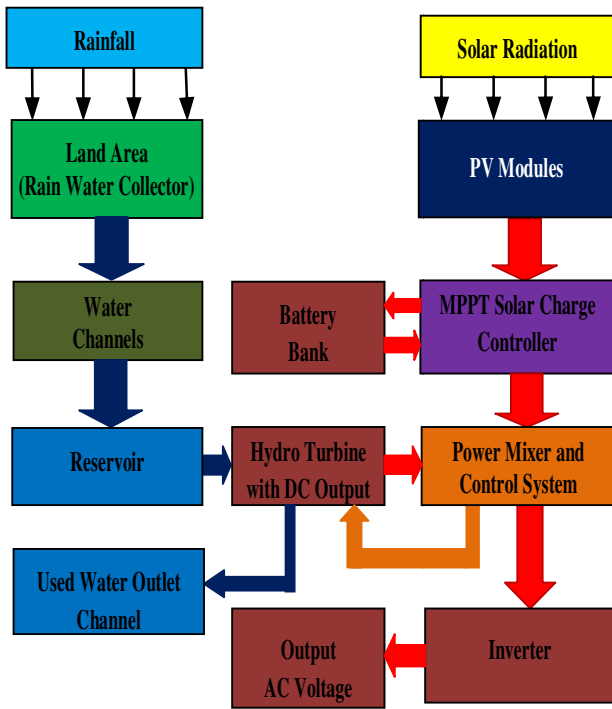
Rainfall

Solar Radiation

Land Area
(Rain Water Collector)

PV Modules

Water Channels

Battery Bank

MPPT Solar Charge Controller

Reservoir

Hydro Turbine with DC Output

Power Mixer and Control System

Used Water Outlet Channel

Output AC Voltage

Inverter